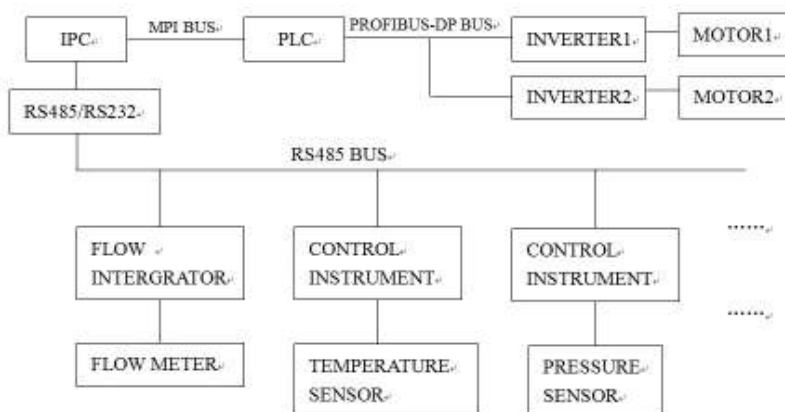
IPC
MPI BUS
PLC
PROFIBUS-DP BUS
INVERTER1
MOTOR1
INVERTER2
MOTOR2
RS485/RS232
RS485 BUS
FLOW INTERGRATOR
CONTROL INSTRUMENT
CONTROL INSTRUMENT
......
FLOW METER
TEMPERATURE SENSOR
PRESSURE SENSOR
......